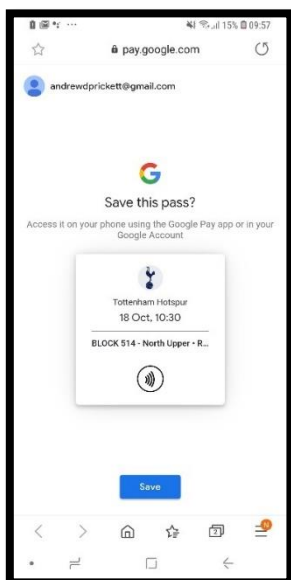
15% 09:57

pay.google.com

andrewdprickett@gmail.com

G

Save this pass?

Access it on your phone using the Google Pay app or in your Google Account

Tottenham Hotspur

18 Oct, 10:30

BLOCK 514 - North Upper • R...

Save

2

5